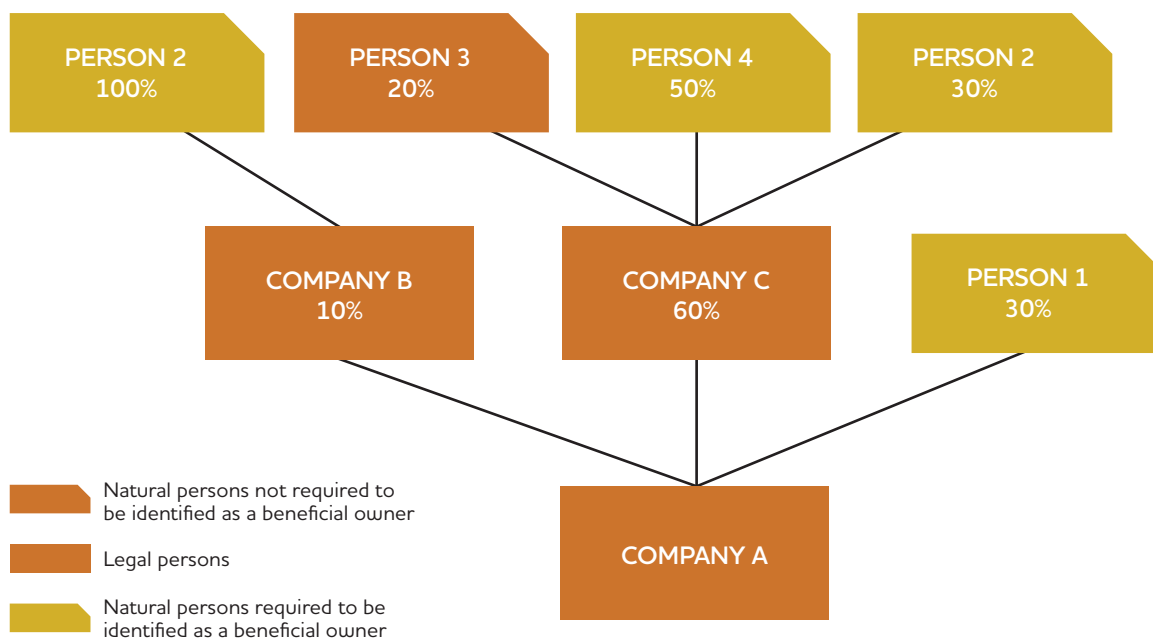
PERSON 2
100%

PERSON 3
20%

PERSON 4
50%

PERSON 2
30%

COMPANY B
10%

COMPANY C
60%

PERSON 1
30%

COMPANY A

Natural persons not required to be identified as a beneficial owner

Legal persons

Natural persons required to be identified as a beneficial owner